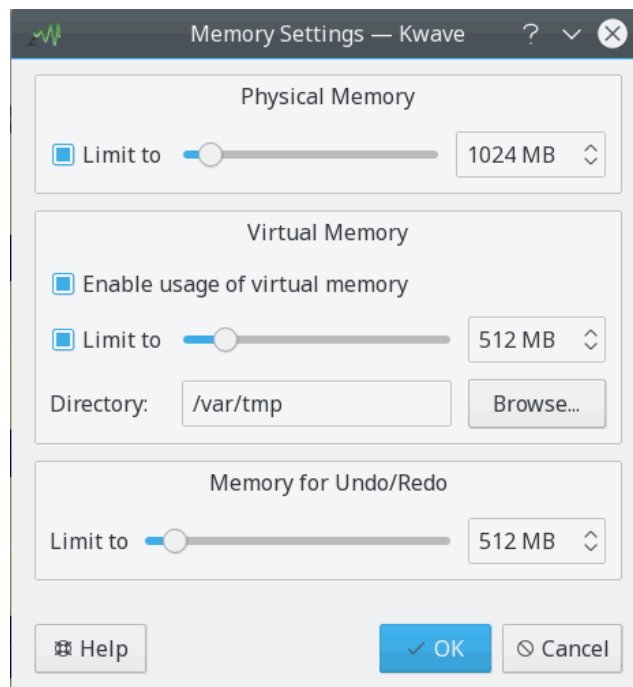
Memory Settings — Kwave ? ✕

Physical Memory

Limit to 1024 MB

Virtual Memory

Enable usage of virtual memory

Limit to 512 MB

Directory: /var/tmp Browse...

Memory for Undo/Redo

Limit to 512 MB

Help OK Cancel